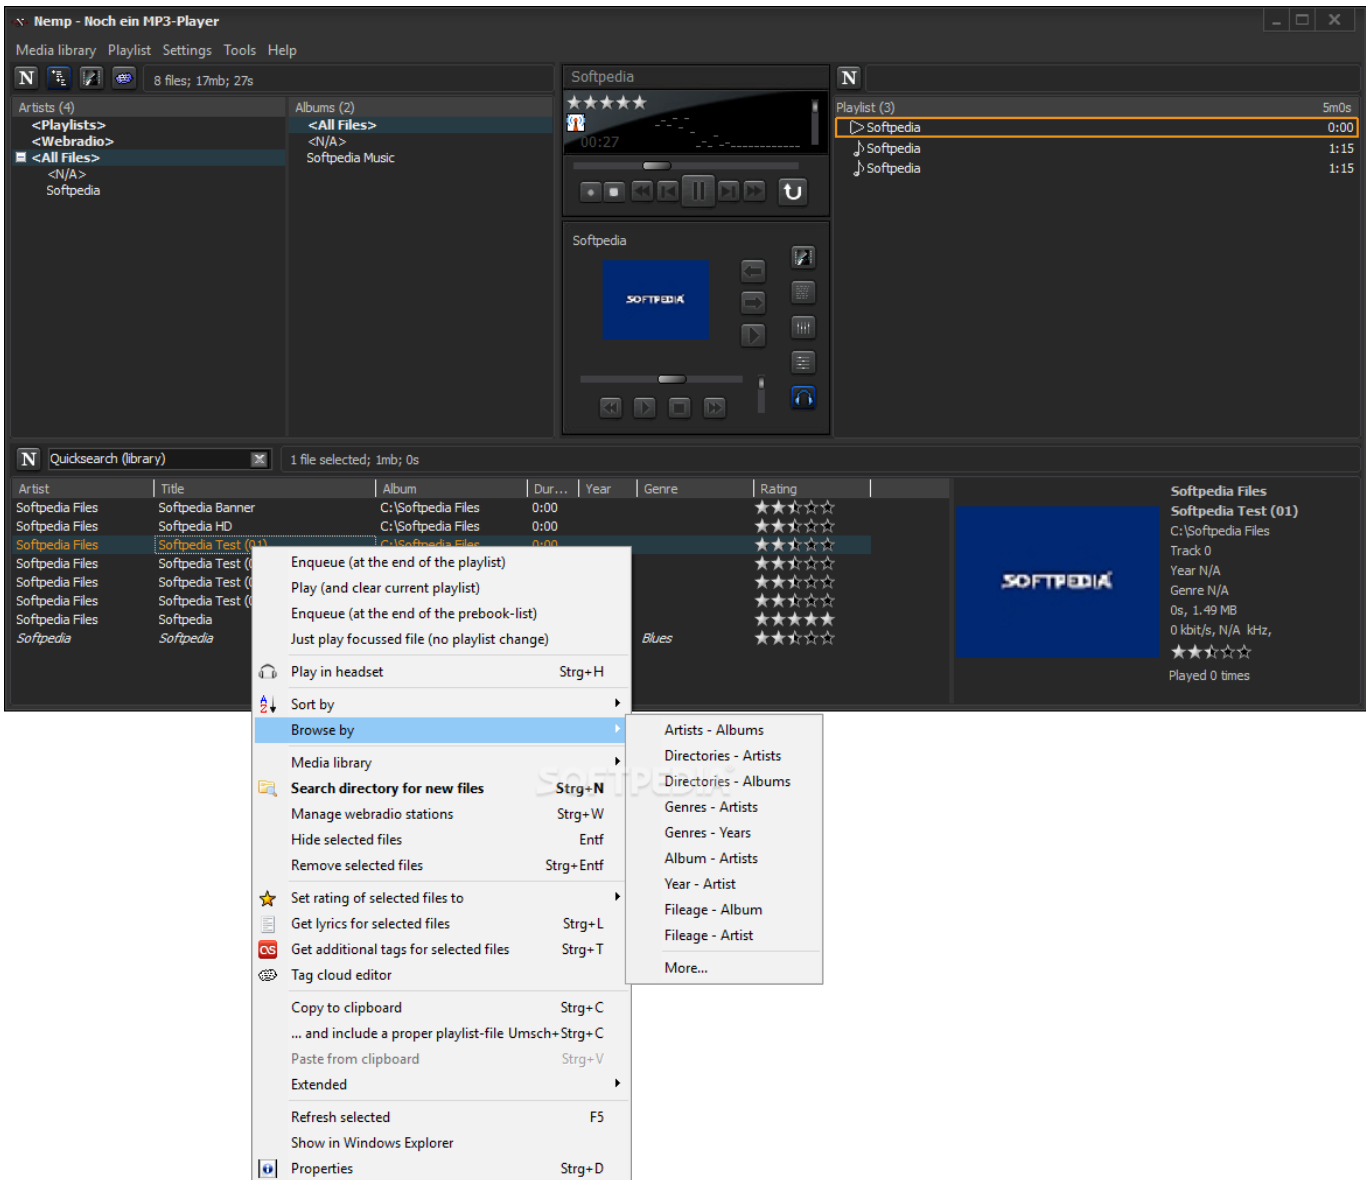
Nemp - Noch ein MP3-Player

Media library Playlist Settings Tools Help

8 files; 17mb; 27s

Softpedia

Artists (4)
<Playlists>
<Webradio>
<All Files>
<N/A>
Softpedia

Albums (2)
<All Files>
<N/A>
Softpedia Music

00:27

Playlist (3) 5m0s
Softpedia 0:00
Softpedia 1:15
Softpedia 1:15

Softpedia

SOFTPEDIA

Quicksearch (library)

1 file selected; 1mb; 0s

| Artist | Title | Album | Dur... | Year | Genre | Rating |
|---|---|---|---|---|---|---|
| Softpedia Files | Softpedia Banner | C:\Softpedia Files | 0:00 | | | |
| Softpedia Files | Softpedia HD | C:\Softpedia Files | 0:00 | | | |
| Softpedia Files | Softpedia Test (01) | C:\Softpedia Files | 0:00 | | | |
| Softpedia Files | Softpedia Test ( | | | | | |
| Softpedia Files | Softpedia Test ( | | | | | |
| Softpedia Files | Softpedia Test ( | | | | | |
| Softpedia Files | Softpedia | | | | | |
| Softpedia | Softpedia | | | | Blues | |

Softpedia Files
Softpedia Test (01)
C:\Softpedia Files
Track 0
Year N/A
Genre N/A
0s, 1.49 MB
0 kbit/s, N/A kHz,
Played 0 times

SOFTPEDIA

Enqueue (at the end of the playlist)
Play (and clear current playlist)
Enqueue (at the end of the prebook-list)
Just play focussed file (no playlist change)
Play in headset Strg+H
Sort by
Browse by
Media library
Search directory for new files Strg+N
Manage webradio stations Strg+W
Hide selected files Entf
Remove selected files Strg+Entf
Set rating of selected files to
Get lyrics for selected files Strg+L
Get additional tags for selected files Strg+T
Tag cloud editor
Copy to clipboard Strg+C
... and include a proper playlist-file Umsch+Strg+C
Paste from clipboard Strg+V
Extended
Refresh selected F5
Show in Windows Explorer
Properties Strg+D

Artists - Albums
Directories - Artists
Directories - Albums
Genres - Artists
Genres - Years
Album - Artists
Year - Artist
Fileage - Album
Fileage - Artist
More...

SOFTPEDIA